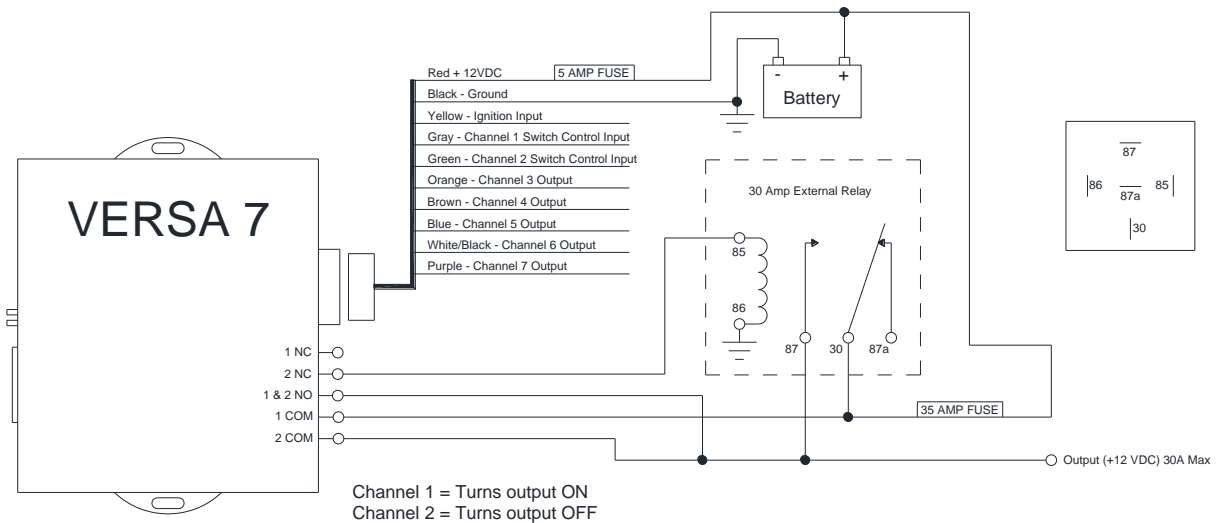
VERSA 7

Red + 12VDC
5 AMP FUSE
Black - Ground
Yellow - Ignition Input
Gray - Channel 1 Switch Control Input
Green - Channel 2 Switch Control Input
Orange - Channel 3 Output
Brown - Channel 4 Output
Blue - Channel 5 Output
White/Black - Channel 6 Output
Purple - Channel 7 Output

-
+
Battery

30 Amp External Relay
85
86
87
30
87a

87
86
87a
85
30

1 NC
2 NC
1 & 2 NO
1 COM
2 COM

35 AMP FUSE

Output (+12 VDC) 30A Max

Channel 1 = Turns output ON
Channel 2 = Turns output OFF